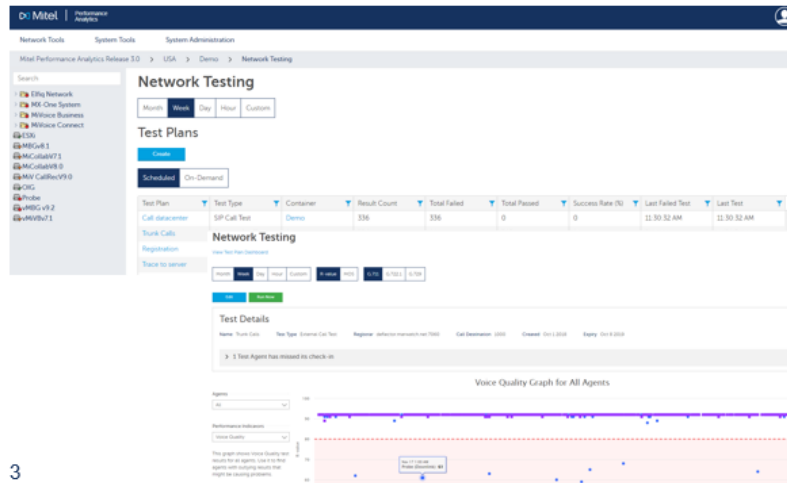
Mitel | Performance Analytics

Network Tools System Tools System Administration

Mitel Performance Analytics Release 3.0 > USA > Demo > Network Testing

Search

Elfiq Network
MX-One System
MiVoice Business
MiVoice Connect
ESXi
MBGv8.1
MiCollabV7.1
MiCollabV8.0
MiV CallRecV9.0
OIG
Probe
vMBG v9.2
vMiVBv7.1

Network Testing

Month Week Day Hour Custom

Test Plans

Create

Scheduled On-Demand

| Test Plan | Test Type | Container | Result Count | Total Failed | Total Passed | Success Rate (%) | Last Failed Test | Last Test |
|---|---|---|---|---|---|---|---|---|
| Call datacenter | SIP Call Test | Demo | 336 | 336 | 0 | 0 | 11:30:32 AM | 11:30:32 AM |
| Trunk Calls | | | | | | | | |
| Registration | | | | | | | | |
| Trace to server | | | | | | | | |

Network Testing

Month Week Day Hour Custom

Edit Run Now

Test Details

Name Trunk Calls Test Type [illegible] Registrar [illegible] Call Destination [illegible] Created Oct 1 2018 Expiry Oct 8 2018

> 1 Test Agent has missed its check-in

Voice Quality Graph for All Agents

Agents
All

Performance Indicators
Voice Quality

This graph shows Voice Quality test results for all agents. Use it to find agents with outlying results that might be causing problems.

3